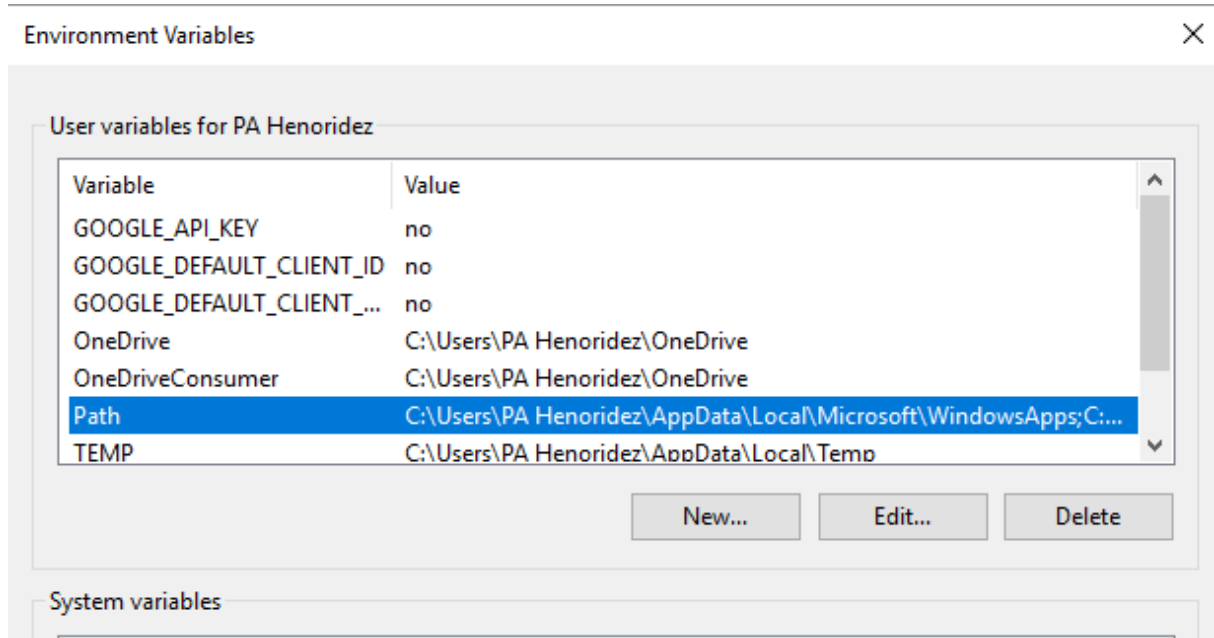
Environment Variables

User variables for PA Henoridez

| Variable | Value |
|---|---|
| GOOGLE_API_KEY | no |
| GOOGLE_DEFAULT_CLIENT_ID | no |
| GOOGLE_DEFAULT_CLIENT_... | no |
| OneDrive | C:\Users\PA Henoridez\OneDrive |
| OneDriveConsumer | C:\Users\PA Henoridez\OneDrive |
| Path | C:\Users\PA Henoridez\AppData\Local\Microsoft\WindowsApps;C:... |
| TEMP | C:\Users\PA Henoridez\AppData\Local\Temp |

New... Edit... Delete

System variables